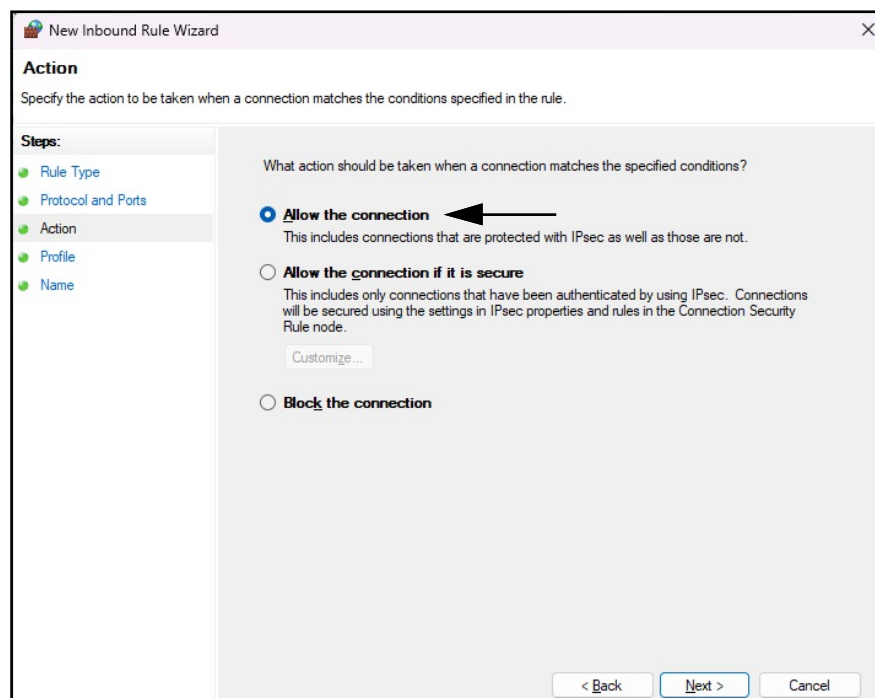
New Inbound Rule Wizard

Action

Specify the action to be taken when a connection matches the conditions specified in the rule.

Steps:
Rule Type
Protocol and Ports
Action
Profile
Name

What action should be taken when a connection matches the specified conditions?

Allow the connection
This includes connections that are protected with IPsec as well as those are not.

Allow the connection if it is secure
This includes only connections that have been authenticated by using IPsec. Connections will be secured using the settings in IPsec properties and rules in the Connection Security Rule node.

Customize...

Block the connection

< Back Next > Cancel